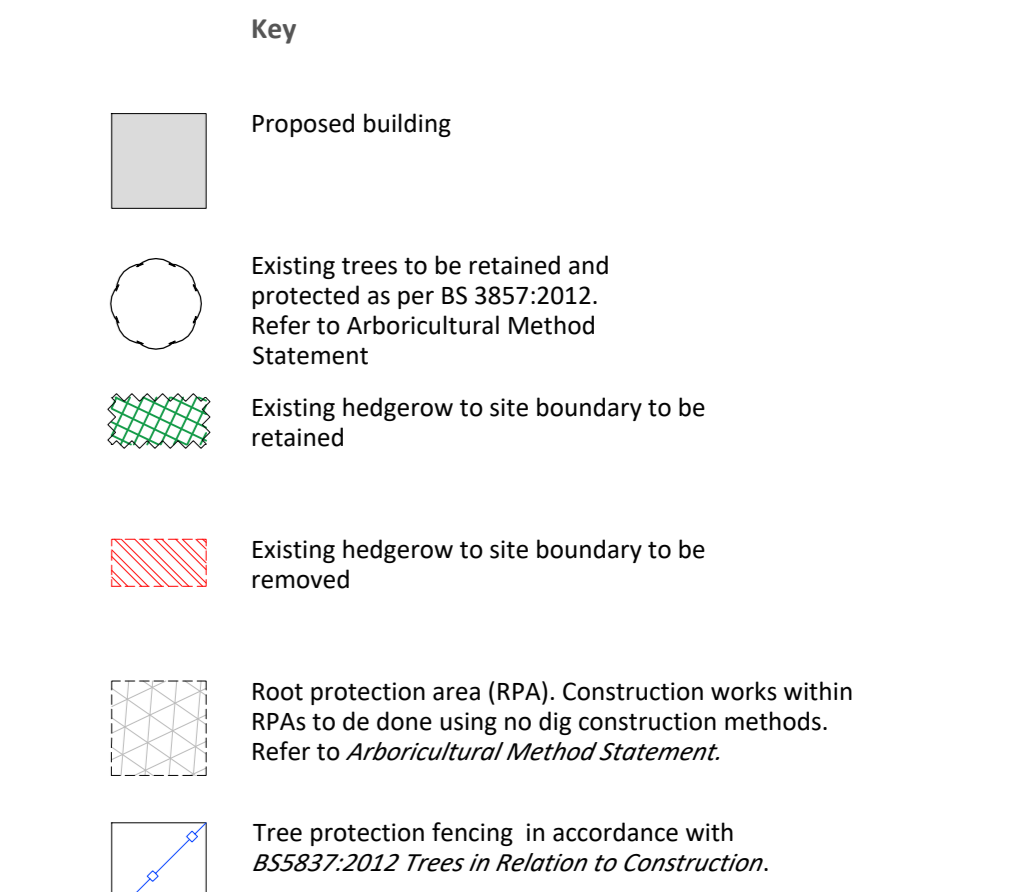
Key

Proposed building

Existing trees to be retained and protected as per BS 3857:2012. Refer to Arboricultural Method Statement

Existing hedgerow to site boundary to be retained

Existing hedgerow to site boundary to be removed

Root protection area (RPA). Construction works within RPAs to de done using no dig construction methods. Refer to *Arboricultural Method Statement.*

Tree protection fencing in accordance with *BS5837:2012 Trees in Relation to Construction*.